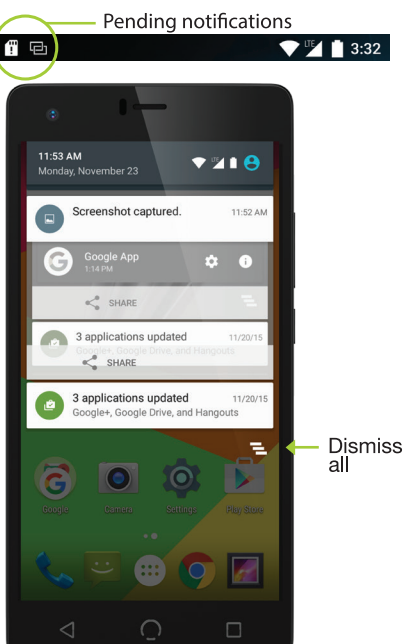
Pending notifications

LTE 3:32

11:53 AM
Monday, November 23

Screenshot captured. 11:52 AM

Google App
1:14 PM

SHARE

3 applications updated 11/20/15
Google+, Google Drive, and Hangouts

SHARE

3 applications updated 11/20/15
Google+, Google Drive, and Hangouts

Dismiss all

Google Camera Settings Play Store